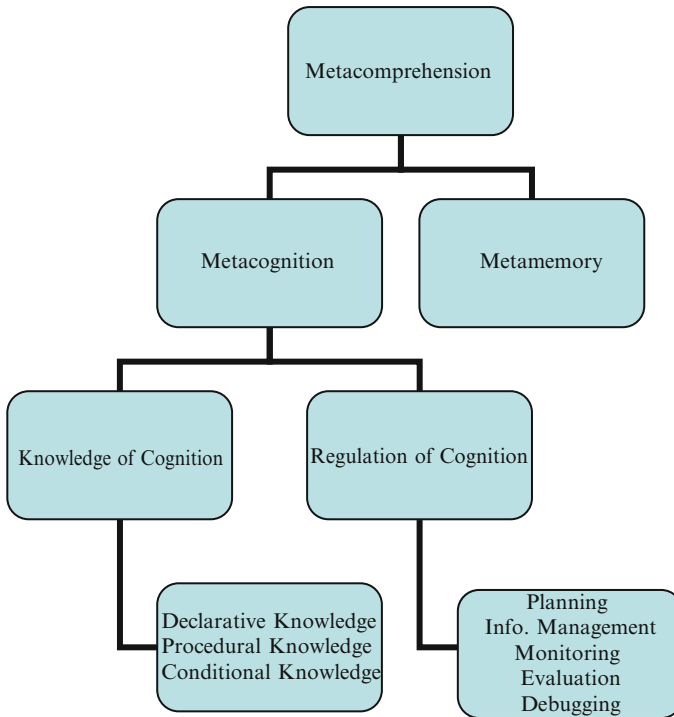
Metacomprehension

Metacognition

Metamemory

Knowledge of Cognition

Regulation of Cognition

Declarative Knowledge
Procedural Knowledge
Conditional Knowledge

Planning
Info. Management
Monitoring
Evaluation
Debugging